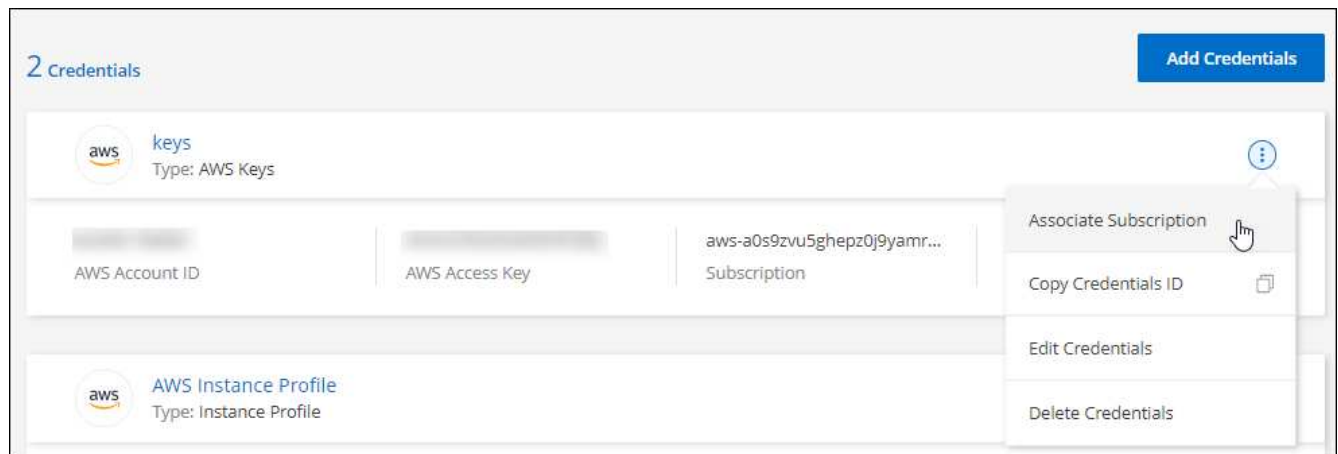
2 Credentials

Add Credentials

aws

keys

Type: AWS Keys

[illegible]

AWS Account ID

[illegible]

AWS Access Key

aws-a0s9zvu5ghepz0j9yamr...

Subscription

Associate Subscription

Copy Credentials ID

Edit Credentials

Delete Credentials

aws

AWS Instance Profile

Type: Instance Profile